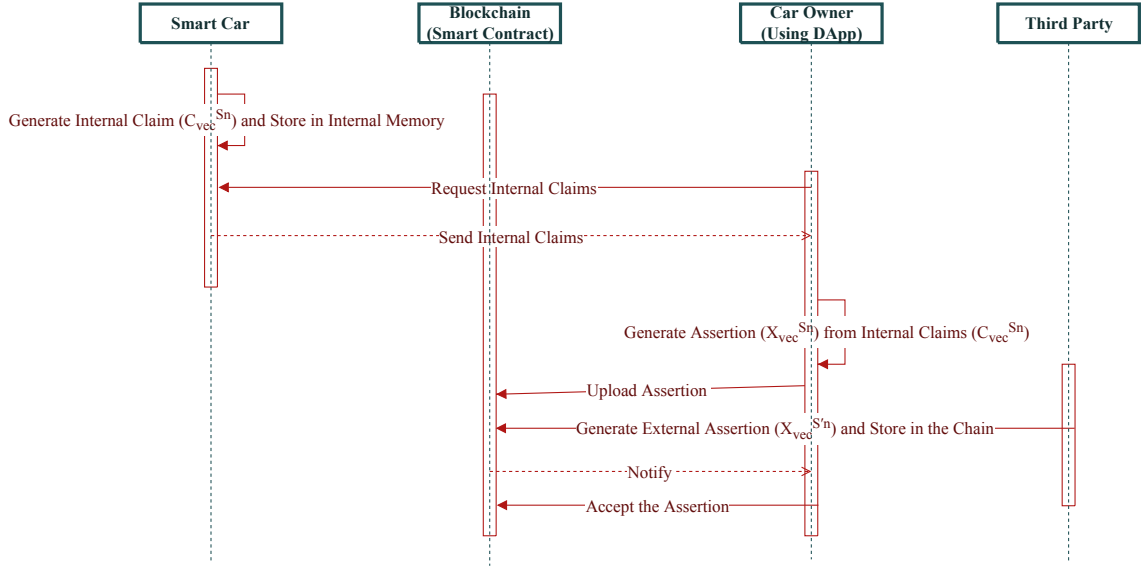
Smart Car

Blockchain (Smart Contract)

Car Owner (Using DApp)

Third Party

Generate Internal Claim ($C_{vec}^{Sn}$) and Store in Internal Memory

Request Internal Claims

Send Internal Claims

Generate Assertion ($X_{vec}^{Sn}$) from Internal Claims ($C_{vec}^{Sn}$)

Upload Assertion

Generate External Assertion ($X_{vec}^{S'n}$) and Store in the Chain

Notify

Accept the Assertion